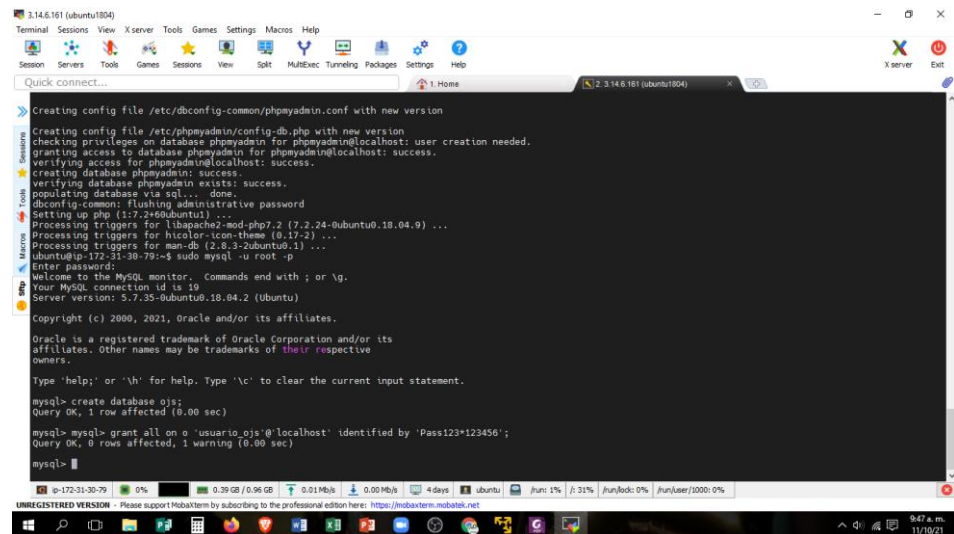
3.14.6.161 (ubuntu1804)
Terminal Sessions View X server Tools Games Settings Macros Help
Session Servers Tools Games Sessions View Split MultiExec Tunneling Packages Settings Help X server Exit
Quick connect...
1. Home
2. 3.14.6.161 (ubuntu1804)

Sessions Tools Macros Sftp

Creating config file /etc/dbconfig-common/phpmyadmin.conf with new version

Creating config file /etc/phpmyadmin/config-db.php with new version
checking privileges on database phpmyadmin for phpmyadmin@localhost: user creation needed.
granting access to database phpmyadmin for phpmyadmin@localhost: success.
verifying access for phpmyadmin@localhost: success.
creating database phpmyadmin: success.
verifying database phpmyadmin exists: success.
populating database via sql... done.
dbconfig-common: flushing administrative password
Setting up php (1:7.2+60ubuntu1) ...
Processing triggers for libapache2-mod-php7.2 (7.2.24-0ubuntu0.18.04.9) ...
Processing triggers for hicolor-icon-theme (0.17-2) ...
Processing triggers for man-db (2.8.3-2ubuntu0.1) ...
ubuntu@ip-172-31-30-79:~$ sudo mysql -u root -p
Enter password:
Welcome to the MySQL monitor. Commands end with ; or \g.
Your MySQL connection id is 19
Server version: 5.7.35-0ubuntu0.18.04.2 (Ubuntu)

Copyright (c) 2000, 2021, Oracle and/or its affiliates.

Oracle is a registered trademark of Oracle Corporation and/or its
affiliates. Other names may be trademarks of their respective
owners.

Type 'help;' or '\h' for help. Type '\c' to clear the current input statement.

mysql> create database ojs;
Query OK, 1 row affected (0.00 sec)

mysql> mysql> grant all on o 'usuario_ojs'@'localhost' identified by 'Pass123*123456';
Query OK, 0 rows affected, 1 warning (0.00 sec)

mysql>

ip-172-31-30-79 0% 0.39 GB / 0.96 GB 0.01 Mb/s 0.00 Mb/s 4 days ubuntu /run: 1% /: 31% /run/lock: 0% /run/user/1000: 0%
UNREGISTERED VERSION - Please support MobaXterm by subscribing to the professional edition here: https://mobaxterm.mobatek.net
9:47 a. m.
11/10/21